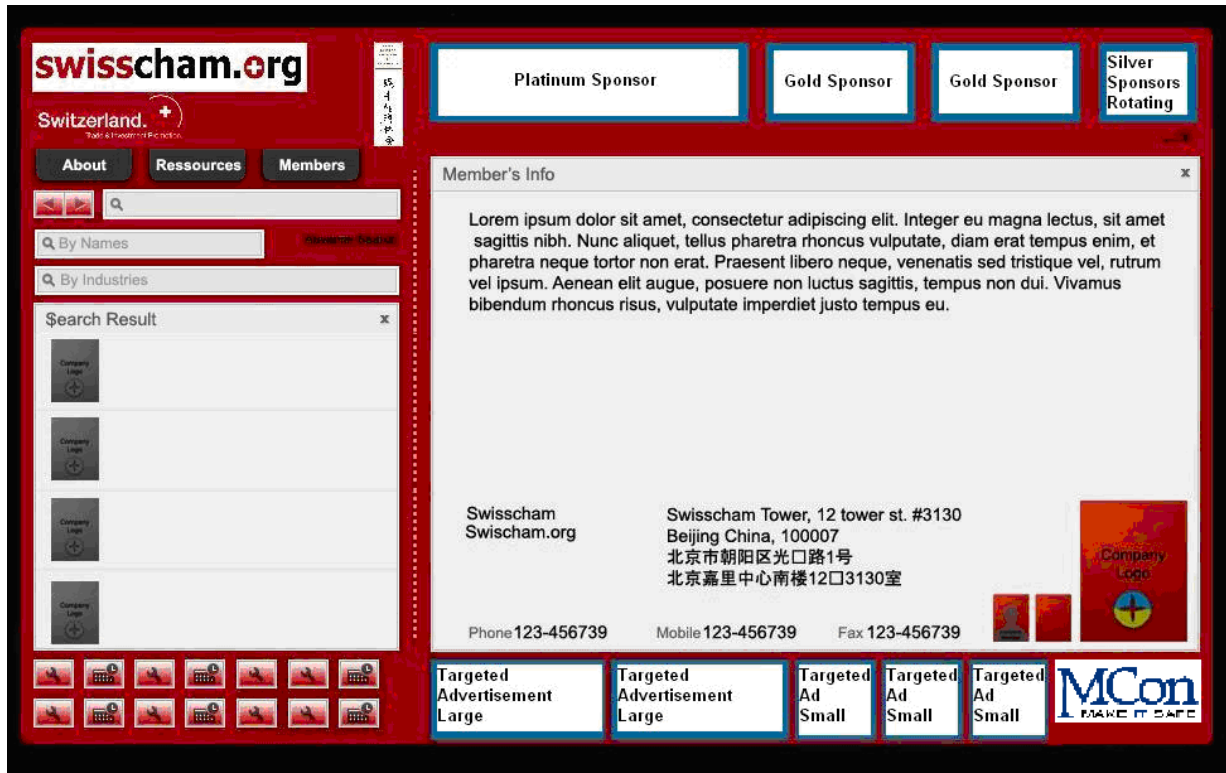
swisscham.org

Switzerland.

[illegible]

About Ressources Members

By Names

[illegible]

By Industries

$earch Result x

Company Logo

Company Logo

Company Logo

Company Logo

Platinum Sponsor

Gold Sponsor

Gold Sponsor

Silver Sponsors Rotating

Member's Info x

Lorem ipsum dolor sit amet, consectetur adipiscing elit. Integer eu magna lectus, sit amet sagittis nibh. Nunc aliquet, tellus pharetra rhoncus vulputate, diam erat tempus enim, et pharetra neque tortor non erat. Praesent libero neque, venenatis sed tristique vel, rutrum vel ipsum. Aenean elit augue, posuere non luctus sagittis, tempus non dui. Vivamus bibendum rhoncus risus, vulputate imperdiet justo tempus eu.

Swisscham
Swischam.org

Swisscham Tower, 12 tower st. #3130
Beijing China, 100007
北京市朝阳区光口路1号
北京嘉里中心南楼12口3130室

Company Logo

Phone 123-456739 Mobile 123-456739 Fax 123-456739

Targeted Advertisement Large

Targeted Advertisement Large

Targeted Ad Small

Targeted Ad Small

Targeted Ad Small

MCon
MAKE IT SAFE